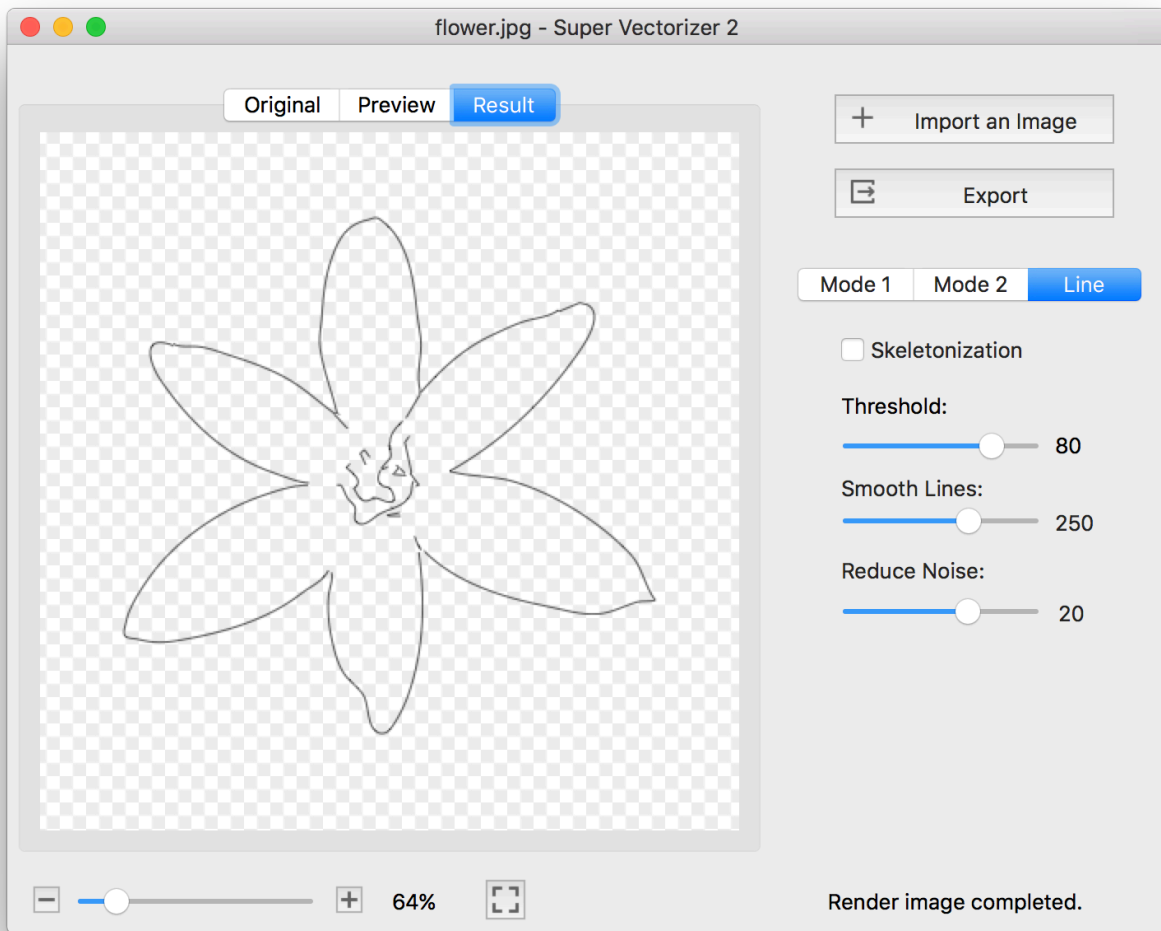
flower.jpg - Super Vectorizer 2

Original Preview Result

Import an Image

Export

Mode 1 Mode 2 Line

Skeletonization

Threshold:

80

Smooth Lines:

250

Reduce Noise:

20

64%

Render image completed.